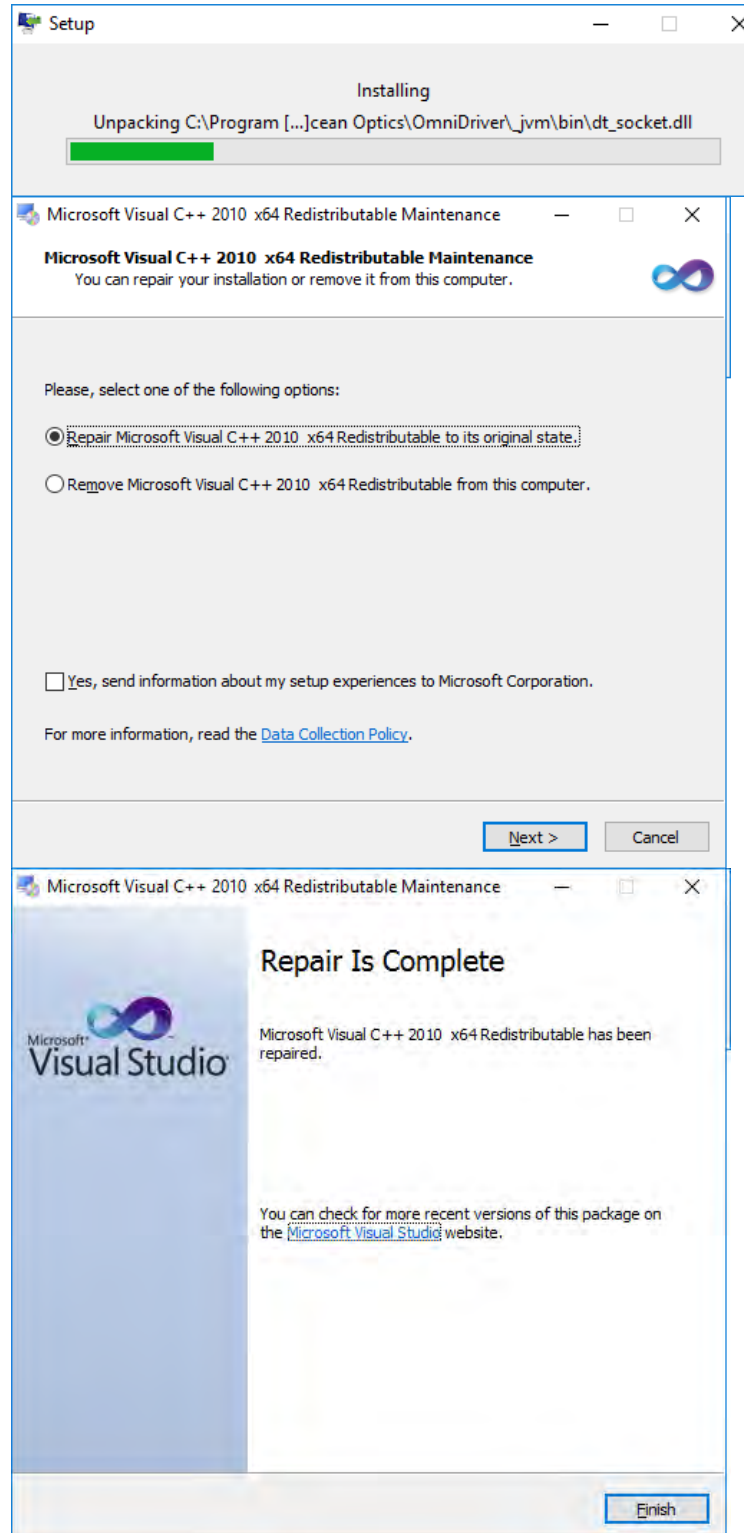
Setup

Installing

Unpacking C:\Program [...]cean Optics\OmniDriver\_jvm\bin\dt_socket.dll

Microsoft Visual C++ 2010 x64 Redistributable Maintenance

Microsoft Visual C++ 2010 x64 Redistributable Maintenance
You can repair your installation or remove it from this computer.

Please, select one of the following options:

Repair Microsoft Visual C++ 2010 x64 Redistributable to its original state.

Remove Microsoft Visual C++ 2010 x64 Redistributable from this computer.

Yes, send information about my setup experiences to Microsoft Corporation.

For more information, read the Data Collection Policy.

Next >

Cancel

Microsoft Visual C++ 2010 x64 Redistributable Maintenance

Microsoft Visual Studio

Repair Is Complete

Microsoft Visual C++ 2010 x64 Redistributable has been repaired.

You can check for more recent versions of this package on the Microsoft Visual Studio website.

Finish